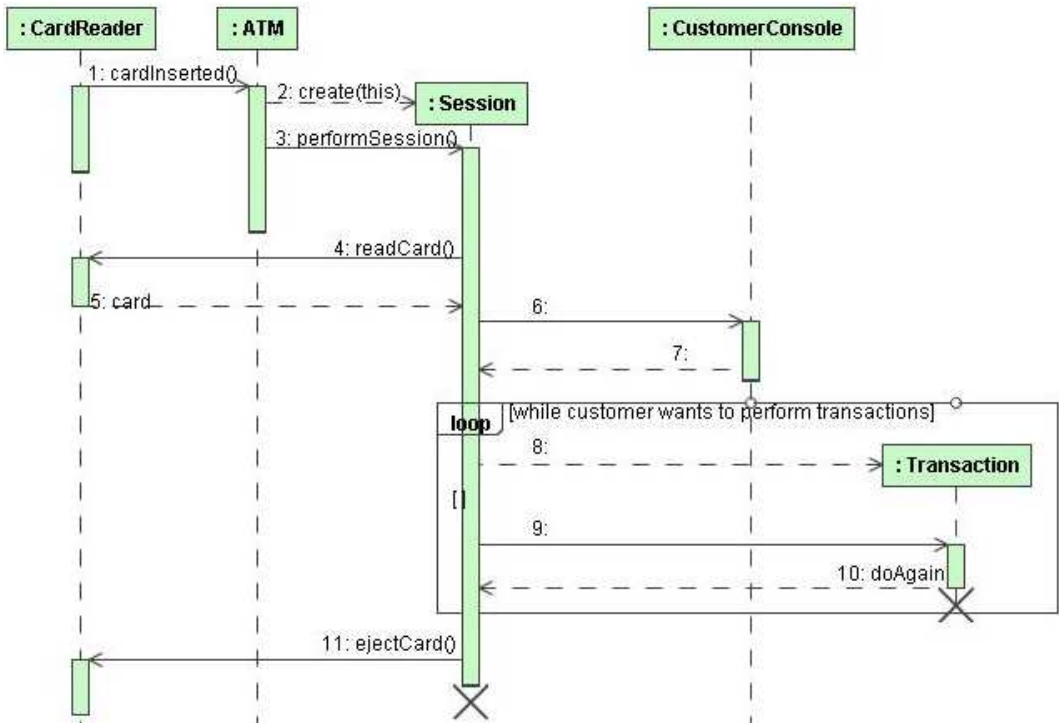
: CardReader

: ATM

: CustomerConsole

1: cardInserted()

2: create(this)

: Session

3: performSession()

4: readCard()

5: card

6:

7:

loop

[while customer wants to perform transactions]

8:

: Transaction

[]

9:

10: doAgain

11: ejectCard()